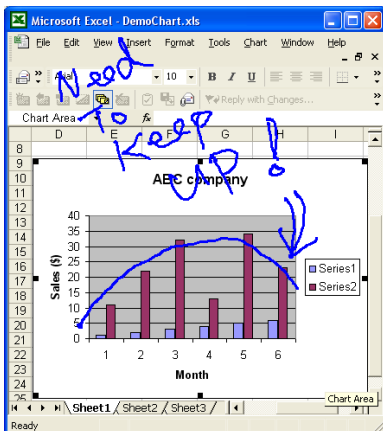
Microsoft Excel - DemoChart.xls

File Edit View Insert Format Tools Chart Window Help

Arial 10 B I U

Reply with Changes...

Chart Area

D E F G H I

Need to Keep UP!

ABC company

Sales ($)

40
35
30
25
20
15
10
5
0

1 2 3 4 5 6

Month

Series1
Series2

8
9
10
11
12
13
14
15
16
17
18
19
20
21
22
23
24
25
26

Sheet1 Sheet2 Sheet3

Chart Area

Ready